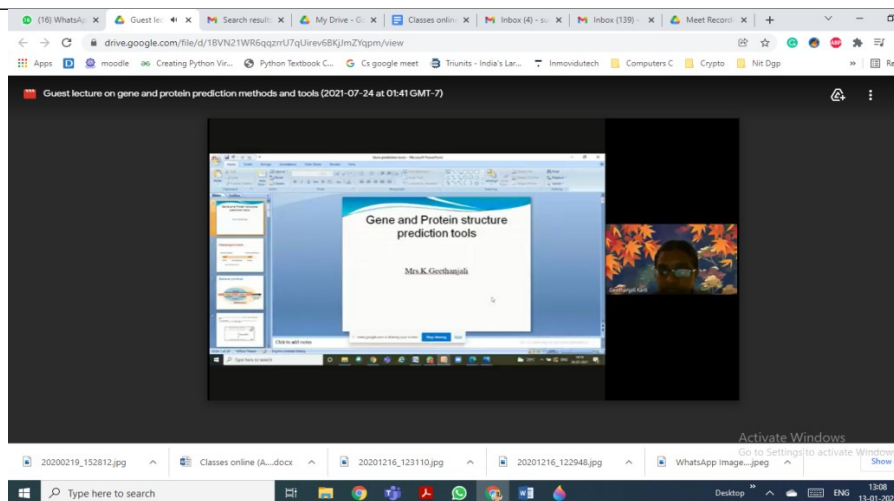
(16) WhatsAp ×  Guest le ×  Search result ×  My Drive - G ×  Classes onlin ×  Inbox (4) - s ×  Inbox (139) - ×  Meet Record ×  +

drive.google.com/file/d/1BVN21WR6qqzrrU7qUirev6BKjJmZYqpm/view

Apps  moodle  Creating Python Vir...  Python Textbook C...  Cs google meet  Triunits - India's Lar...  Inmovidutech  Computers C  Crypto  Nit Dgp  » Re

Guest lecture on gene and protein prediction methods and tools (2021-07-24 at 01:41 GMT-7)

Gene and Protein structure prediction tools

Mrs.K.Geethanjali

Click to add notes

Stop sharing

Type here to search

Geethanjali Kani

Activate Windows
Go to Settings to activate Windows.

20200219_152812.jpg  ^  Classes online (A....docx  ^  20201216_123110.jpg  ^  20201216_122948.jpg  ^  WhatsApp Image....jpeg  ^  Show

Type here to search

Desktop  ENG  13:08  13-01-20